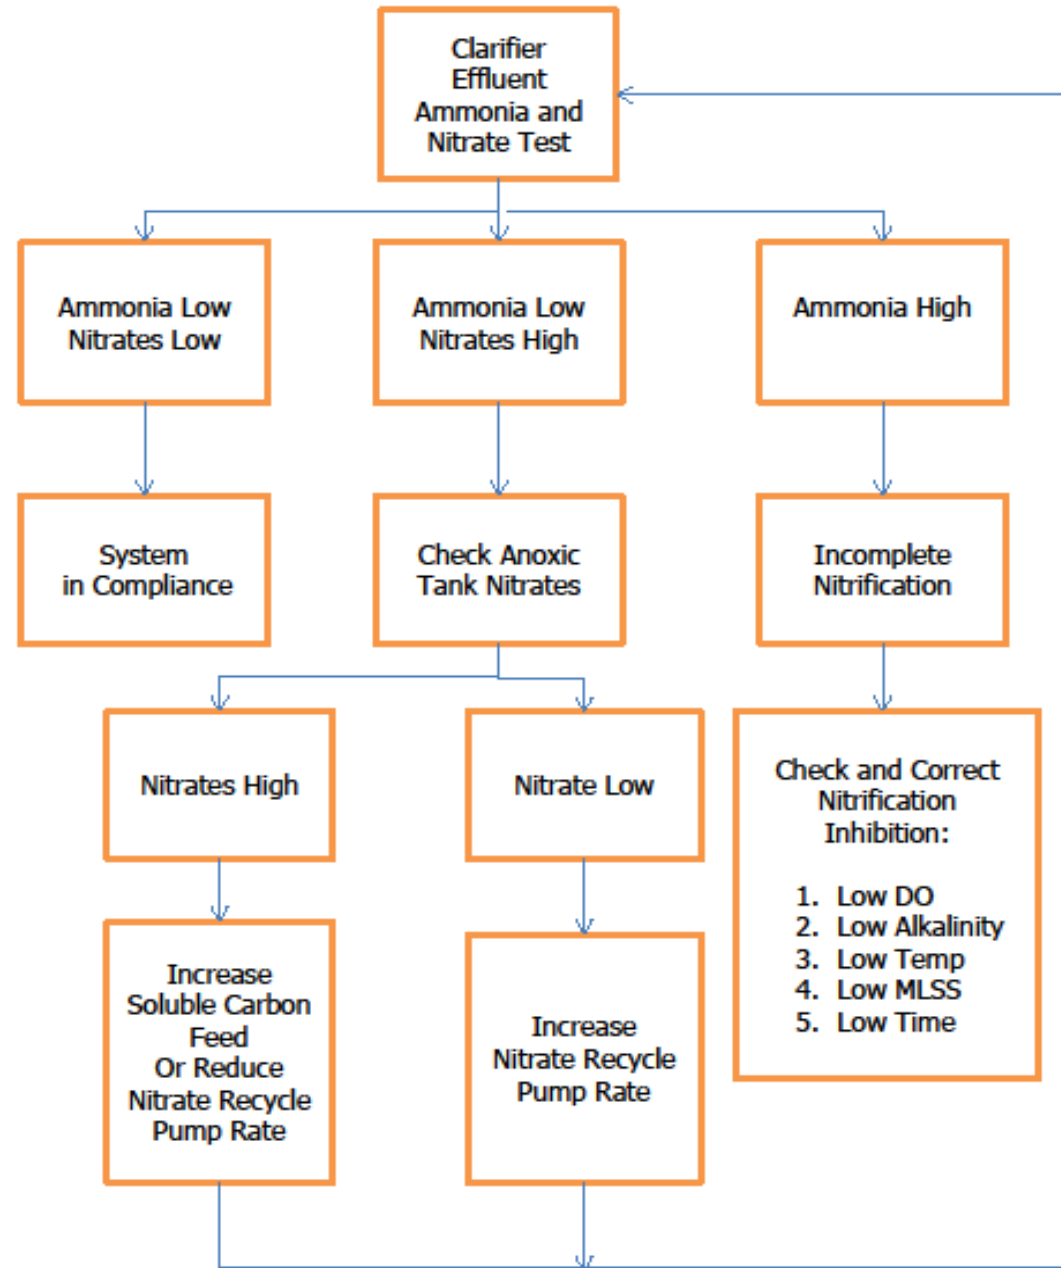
Clarifier Effluent Ammonia and Nitrate Test

Ammonia Low Nitrates Low

Ammonia Low Nitrates High

Ammonia High

System in Compliance

Check Anoxic Tank Nitrates

Incomplete Nitrification

Nitrates High

Nitrate Low

Check and Correct Nitrification Inhibition:

1. Low DO
2. Low Alkalinity
3. Low Temp
4. Low MLSS
5. Low Time

Increase Soluble Carbon Feed Or Reduce Nitrate Recycle Pump Rate

Increase Nitrate Recycle Pump Rate